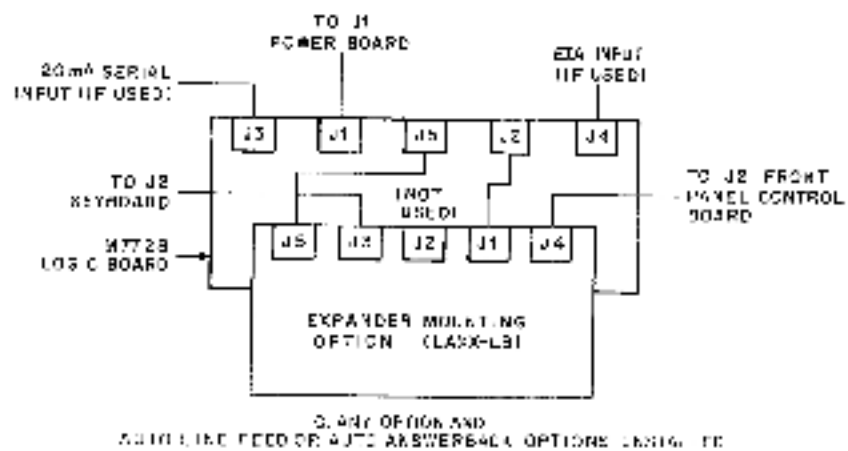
TO J1
POWER BOARD

20mA SERIAL
INPUT (IF USED)

EIA INPUT
(IF USED)

J3
J1
J5
J2
J4

TO J2
KEYBOARD

TO J2 FRONT
PANEL CONTROL
BOARD

(NOT
USED)

M7728
LOGIC BOARD

J5
J3
J2
J1
J4

EXPANDER MOUNTING
OPTION (LAXX-LB)

C. ANY OPTION AND
AUTO LINE FEED OR AUTO ANSWERBACK OPTIONS INSTALLED